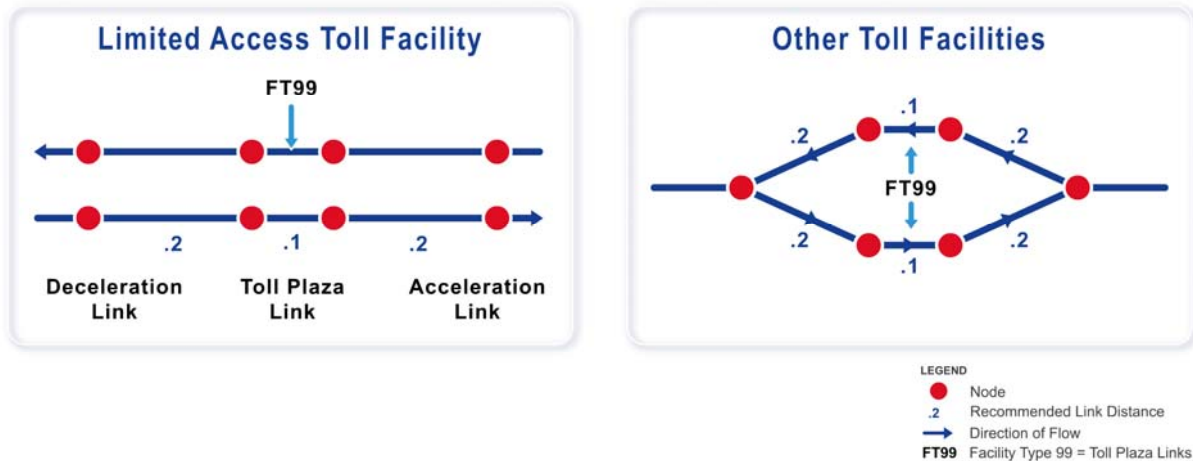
Limited Access Toll Facility

FT99

.2

.1

.2

Deceleration Link

Toll Plaza Link

Acceleration Link

Other Toll Facilities

.1

.2

.2

FT99

.2

.2

.1

LEGEND

Node

.2 Recommended Link Distance

Direction of Flow

FT99 Facility Type 99 = Toll Plaza Links